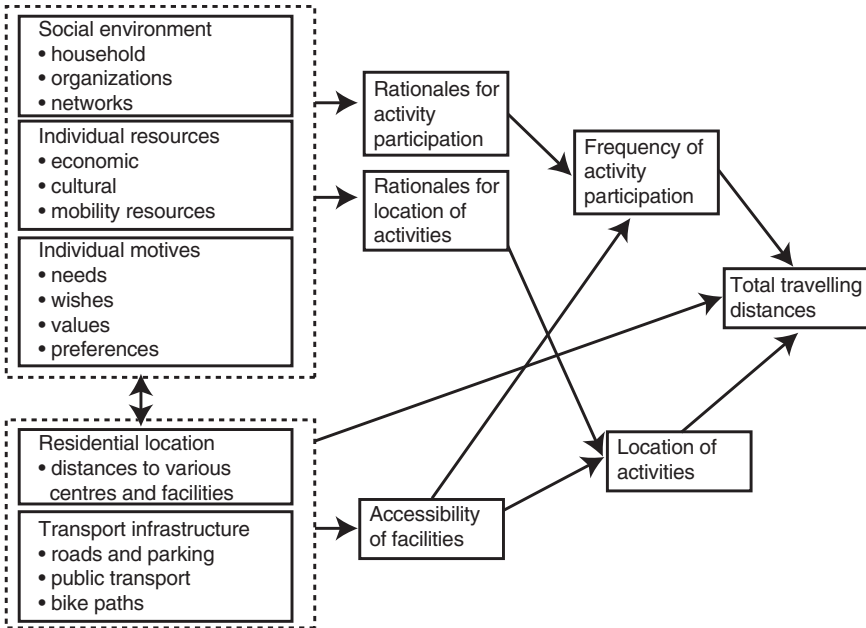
Social environment
• household
• organizations
• networks

Individual resources
• economic
• cultural
• mobility resources

Individual motives
• needs
• wishes
• values
• preferences

Residential location
• distances to various centres and facilities

Transport infrastructure
• roads and parking
• public transport
• bike paths

Rationales for activity participation

Rationales for location of activities

Frequency of activity participation

Total travelling distances

Location of activities

Accessibility of facilities